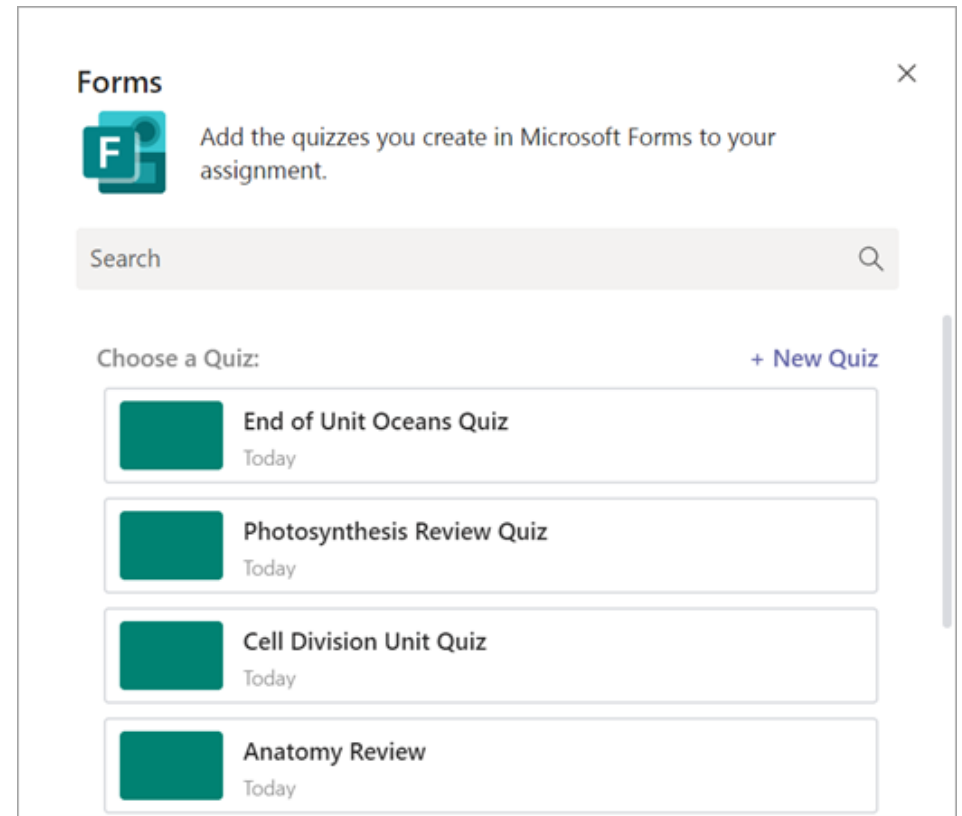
Forms

×

F

Add the quizzes you create in Microsoft Forms to your assignment.

Search

Choose a Quiz:

+ New Quiz

End of Unit Oceans Quiz
Today

Photosynthesis Review Quiz
Today

Cell Division Unit Quiz
Today

Anatomy Review
Today